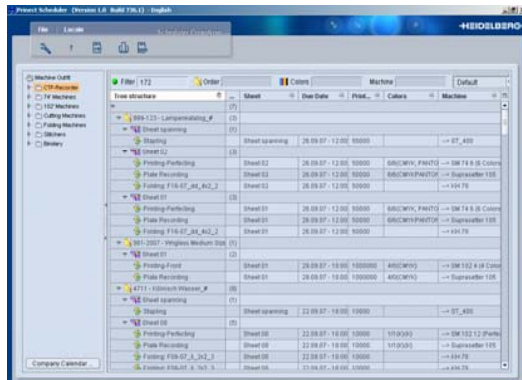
Prinect Scheduler (Version 1.0 Build 736.1) - English

File Locale

HEIDELBERG

Machine Outfit
CTP-Recorder
74 Machines
102 Machines
Cutting Machines
Folding Machines
Stitchers
Bindery

Filter 172 Order Colors Machine Default

| Tree structure | ... | Sheet | Due Date | Print... | Colors | Machine |
|---|---|---|---|---|---|---|
| | (7) | | | | | |
| 999-123 - Lampenkatalog_# | (3) | | | | | |
| Sheet spanning | (1) | | | | | |
| Stapling | | Sheet spanning | 28.09.07 - 12:00 | 50000 | | --> ST_400 |
| Sheet 02 | (3) | | | | | |
| Printing-Perfecting | | Sheet 02 | 26.09.07 - 12:00 | 50000 | 6/6(CMYK,PANTO | --> SM 74 8 (8 Colors |
| Plate Recording | | Sheet 02 | 26.09.07 - 12:00 | 50000 | 6/6(CMYK,PANTO | --> Suprasetter 105 |
| Folding: F16-07_ed_4x2_2 | | Sheet 02 | 26.09.07 - 12:00 | 50000 | | --> KH 78 |
| Sheet 01 | (3) | | | | | |
| Printing-Perfecting | | Sheet 01 | 26.09.07 - 12:00 | 50000 | 6/6(CMYK,PANTO | --> SM 74 8 (8 Colors |
| Plate Recording | | Sheet 01 | 26.09.07 - 12:00 | 50000 | 6/6(CMYK,PANTO | --> Suprasetter 105 |
| Folding: F16-07_ed_4x2_2 | | Sheet 01 | 26.09.07 - 12:00 | 50000 | | --> KH 78 |
| 501-2007 - Wingless Medium Size | (1) | | | | | |
| Sheet 01 | (2) | | | | | |
| Printing-Front | | Sheet 01 | 29.09.07 - 18:00 | 1000000 | 4/0(CMYK) | --> SM 102 4 (4 Color |
| Plate Recording | | Sheet 01 | 29.09.07 - 18:00 | 1000000 | 4/0(CMYK) | --> Suprasetter 105 |
| 4711 - Kölnisch Wasser_# | (8) | | | | | |
| Sheet spanning | (1) | | | | | |
| Stapling | | Sheet spanning | 22.09.07 - 18:00 | 10000 | | --> ST_400 |
| Sheet 08 | (3) | | | | | |
| Printing-Perfecting | | Sheet 08 | 22.09.07 - 18:00 | 10000 | 1/1(K)(K) | --> SM 102 12 (Perfec |
| Plate Recording | | Sheet 08 | 22.09.07 - 18:00 | 10000 | 1/1(K)(K) | --> Suprasetter 105 |
| Folding: F08-07_1_2x2_2 | | Sheet 08 | 22.09.07 - 18:00 | 10000 | | --> KH 78 |
| Folding: F08-07_1_2x2_3 | | Sheet 08 | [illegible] | | | --> KH 78 |

Company Calendar...